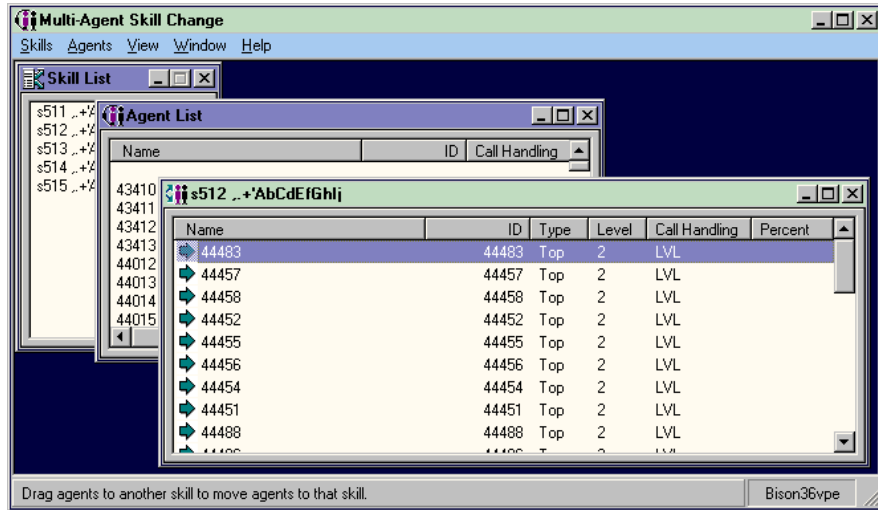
Multi-Agent Skill Change

Skills Agents View Window Help

Skill List

s511 ,.+'/
s512 ,.+'/
s513 ,.+'/
s514 ,.+'/
s515 ,.+'/

Agent List

| Name | ID | Call Handling |
|---|---|---|
| 43410 | | |
| 43411 | | |
| 43412 | | |
| 43413 | | |
| 44012 | | |
| 44013 | | |
| 44014 | | |
| 44015 | | |

s512 ,.+'AbCdEfGhIj

| Name | ID | Type | Level | Call Handling | Percent |
|---|---|---|---|---|---|
| 44483 | 44483 | Top | 2 | LVL | |
| 44457 | 44457 | Top | 2 | LVL | |
| 44458 | 44458 | Top | 2 | LVL | |
| 44452 | 44452 | Top | 2 | LVL | |
| 44455 | 44455 | Top | 2 | LVL | |
| 44456 | 44456 | Top | 2 | LVL | |
| 44454 | 44454 | Top | 2 | LVL | |
| 44451 | 44451 | Top | 2 | LVL | |
| 44488 | 44488 | Top | 2 | LVL | |
| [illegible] | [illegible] | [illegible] | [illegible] | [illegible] | |

Drag agents to another skill to move agents to that skill.

Bison36vpe